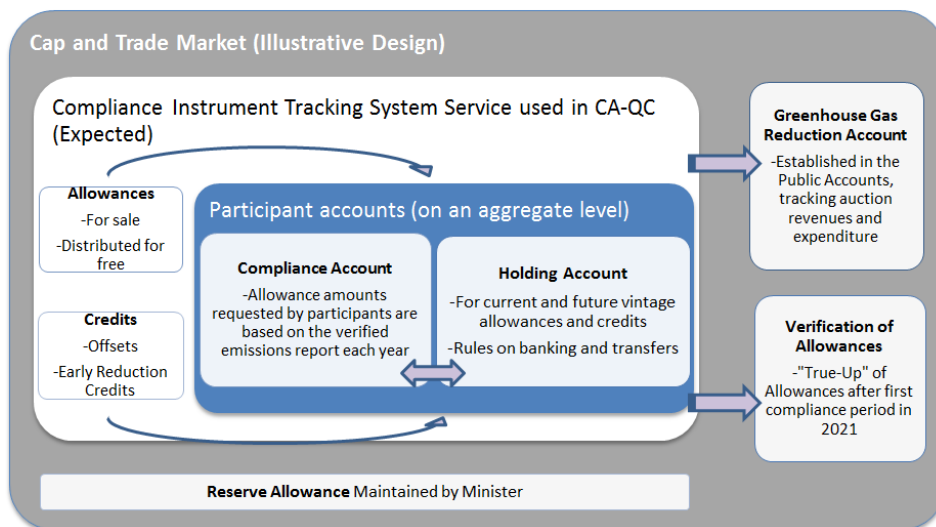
Cap and Trade Market (Illustrative Design)

Compliance Instrument Tracking System Service used in CA-QC (Expected)

Allowances
-For sale
-Distributed for free

Credits
-Offsets
-Early Reduction Credits

Participant accounts (on an aggregate level)

Compliance Account
-Allowance amounts requested by participants are based on the verified emissions report each year

Holding Account
-For current and future vintage allowances and credits
-Rules on banking and transfers

Greenhouse Gas Reduction Account
-Established in the Public Accounts, tracking auction revenues and expenditure

Verification of Allowances
-"True-Up" of Allowances after first compliance period in 2021

Reserve Allowance Maintained by Minister